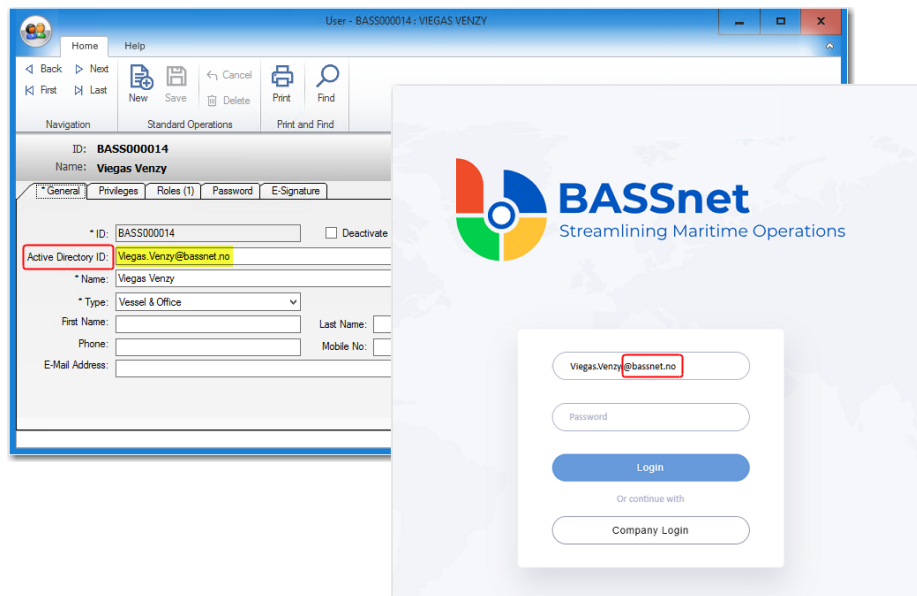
User - BASS000014 : VIEGAS VENZY

Home
Help

Back
Next
First
Last
Navigation

New
Save
Cancel
Delete
Standard Operations

Print
Find
Print and Find

ID: BASS000014
Name: Viegas Venzy

* General
Privileges
Roles (1)
Password
E-Signature

* ID: BASS000014
Deactivate
Active Directory ID: Viegas.Venzy@bassnet.no
* Name: Viegas Venzy
* Type: Vessel & Office
First Name:
Last Name:
Phone:
Mobile No:
E-Mail Address:

BASSnet
Streamlining Maritime Operations

Viegas.Venzy@bassnet.no
Password
Login
Or continue with
Company Login